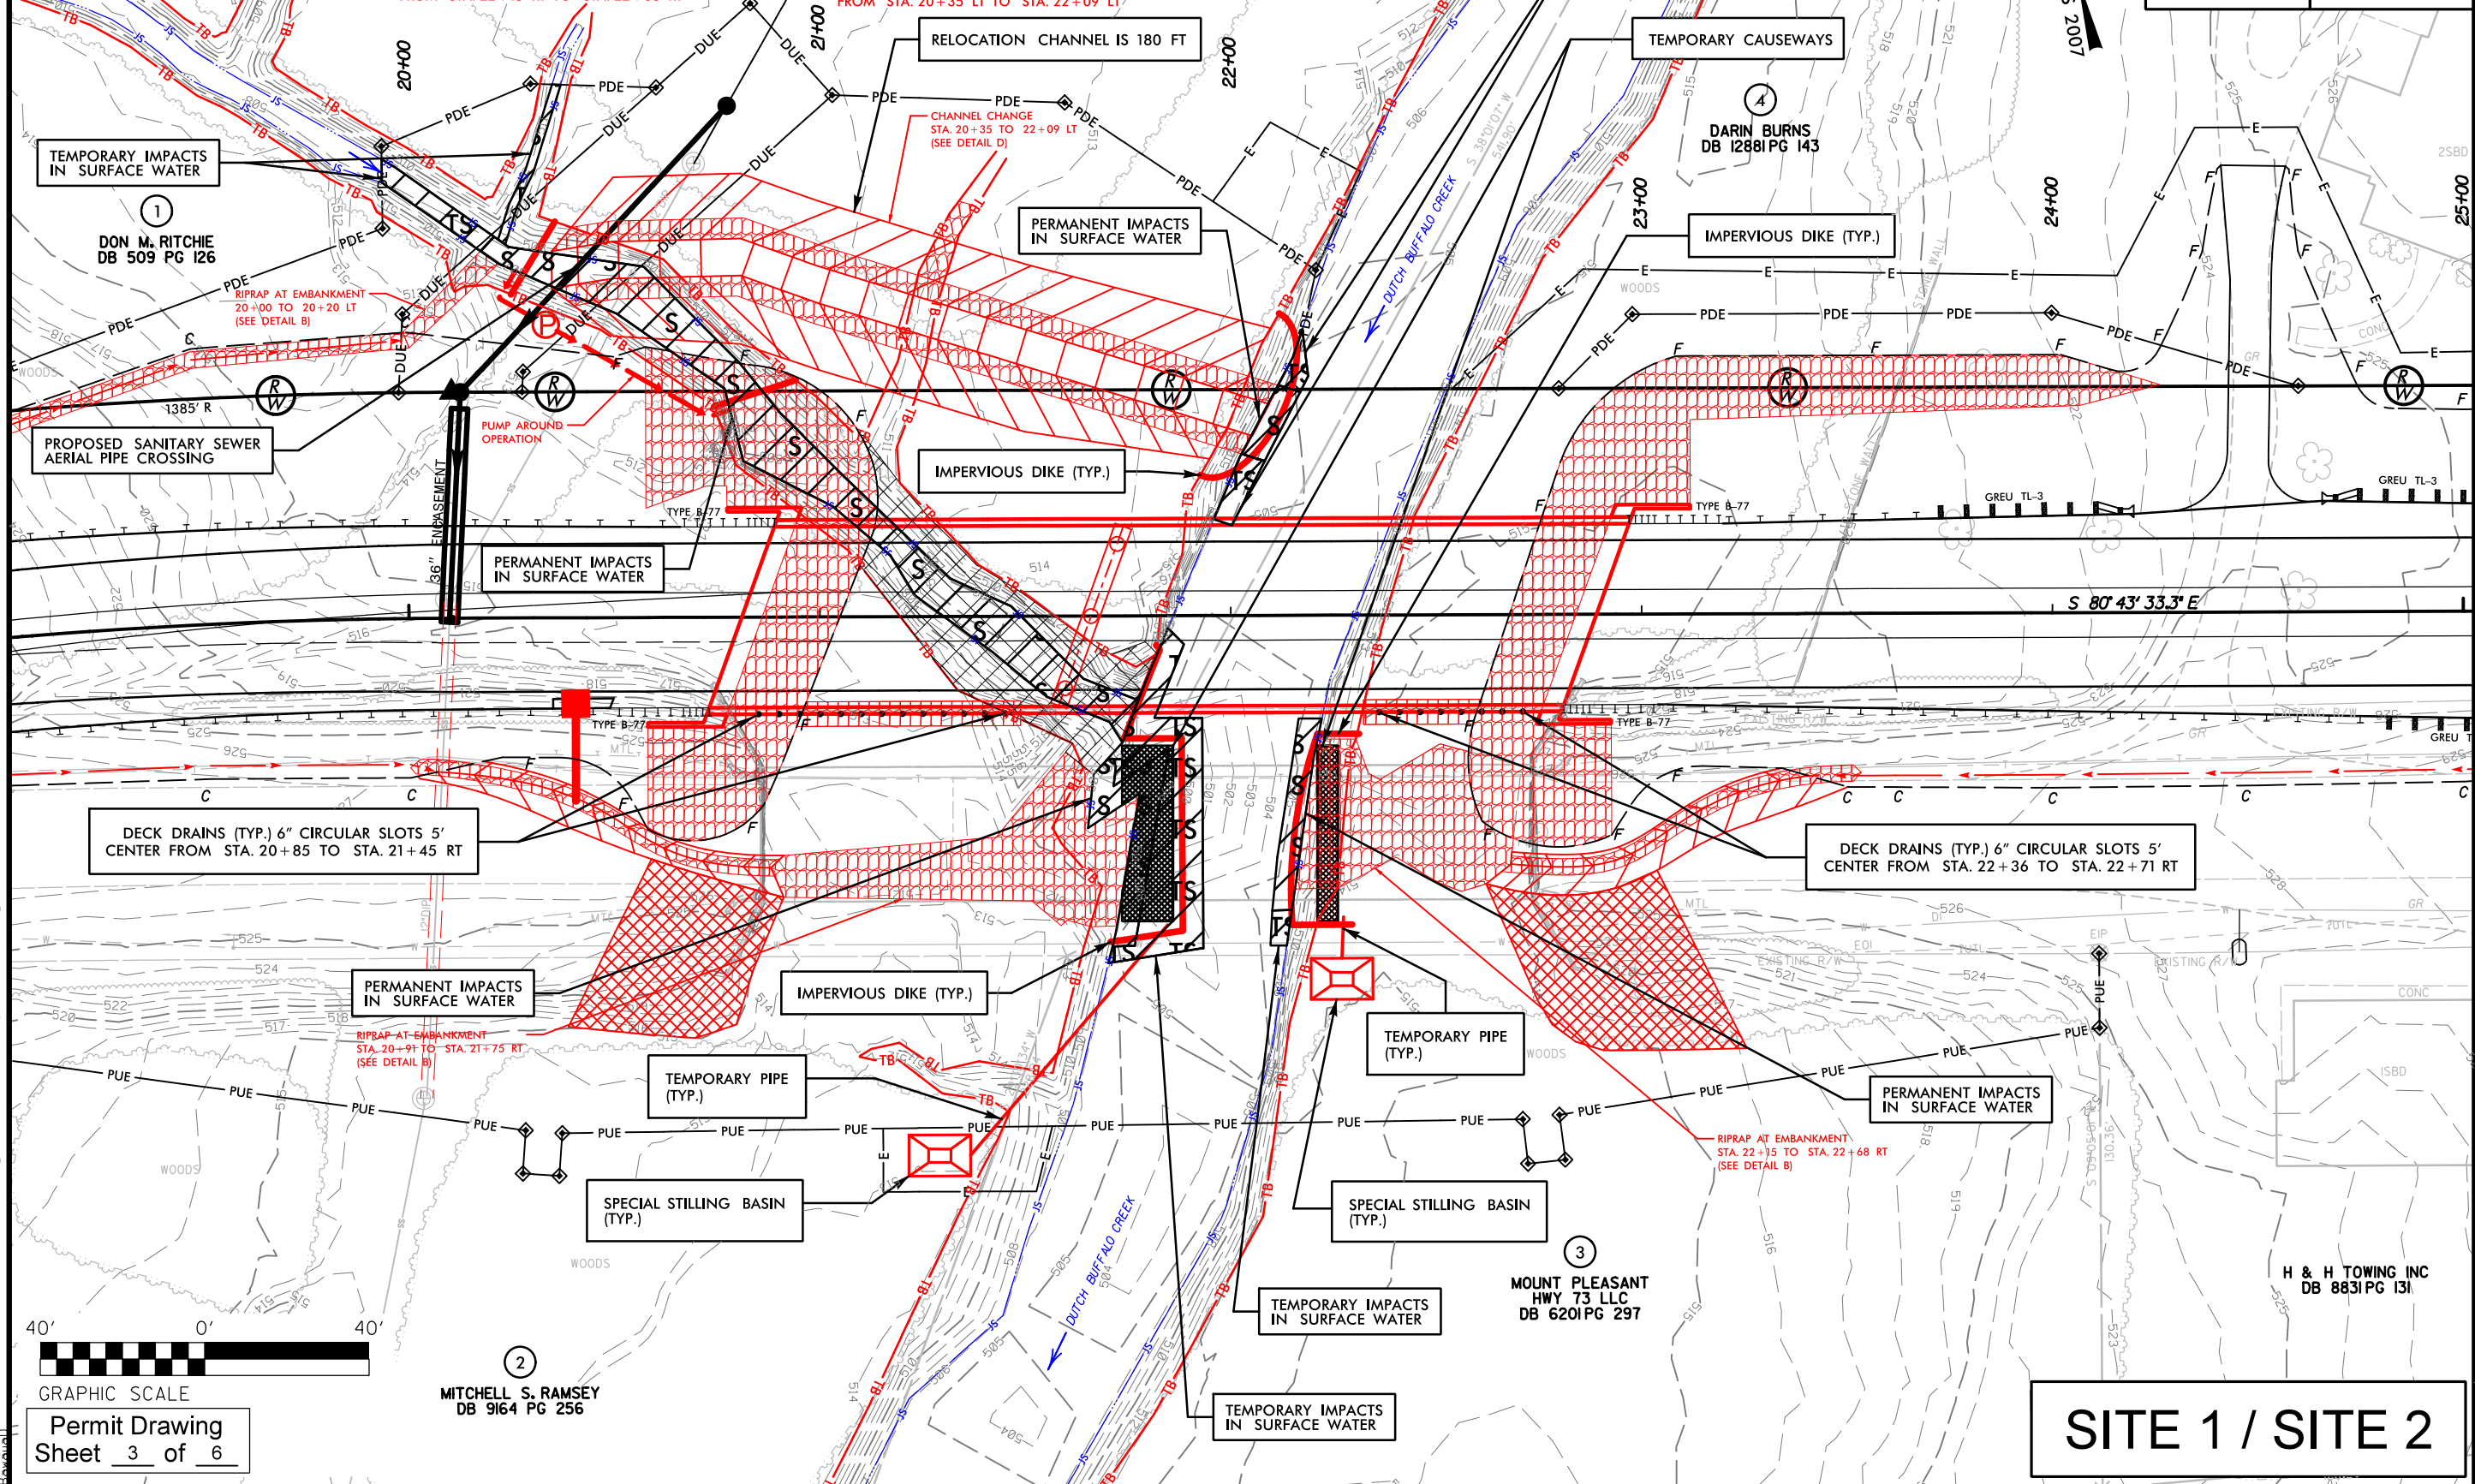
FROM STA. 20+35 LT TO STA. 22+09 LT

RELOCATION CHANNEL IS 180 FT

TEMPORARY CAUSEWAYS

20+00

21+00

22+00

23+00

24+00

25+00

TEMPORARY IMPACTS IN SURFACE WATER

1
DON M. RITCHIE
DB 509 PG 126

CHANNEL CHANGE
STA. 20+35 TO 22+09 LT
(SEE DETAIL D)

4
DARIN BURNS
DB 1288 PG 143

PERMANENT IMPACTS IN SURFACE WATER

IMPERVIOUS DIKE (TYP.)

RIPRAP AT EMBANKMENT
20+00 TO 20+20 LT
(SEE DETAIL B)

DUTCH BUFFALO CREEK

1385' R

PROPOSED SANITARY SEWER AERIAL PIPE CROSSING

PUMP AROUND OPERATION

IMPERVIOUS DIKE (TYP.)

36" ENCASEMENT

TYPE B-77

PERMANENT IMPACTS IN SURFACE WATER

GREU TL-3

S 80° 43' 33.3" E

TYPE B-77

DECK DRAINS (TYP.) 6" CIRCULAR SLOTS 5' CENTER FROM STA. 20+85 TO STA. 21+45 RT

DECK DRAINS (TYP.) 6" CIRCULAR SLOTS 5' CENTER FROM STA. 22+36 TO STA. 22+71 RT

PERMANENT IMPACTS IN SURFACE WATER

IMPERVIOUS DIKE (TYP.)

RIPRAP AT EMBANKMENT
STA. 20+91 TO STA. 21+75 RT
(SEE DETAIL B)

TEMPORARY PIPE (TYP.)

TEMPORARY PIPE (TYP.)

PERMANENT IMPACTS IN SURFACE WATER

RIPRAP AT EMBANKMENT
STA. 22+15 TO STA. 22+68 RT
(SEE DETAIL B)

SPECIAL STILLING BASIN (TYP.)

SPECIAL STILLING BASIN (TYP.)

3
MOUNT PLEASANT HWY 73 LLC
DB 6201 PG 297

H & H TOWING INC
DB 8831 PG 131

DUTCH BUFFALO CREEK

TEMPORARY IMPACTS IN SURFACE WATER

TEMPORARY IMPACTS IN SURFACE WATER

40' 0' 40'
GRAPHIC SCALE

2
MITCHELL S. RAMSEY
DB 9164 PG 256

Permit Drawing
Sheet 3 of 6

SITE 1 / SITE 2